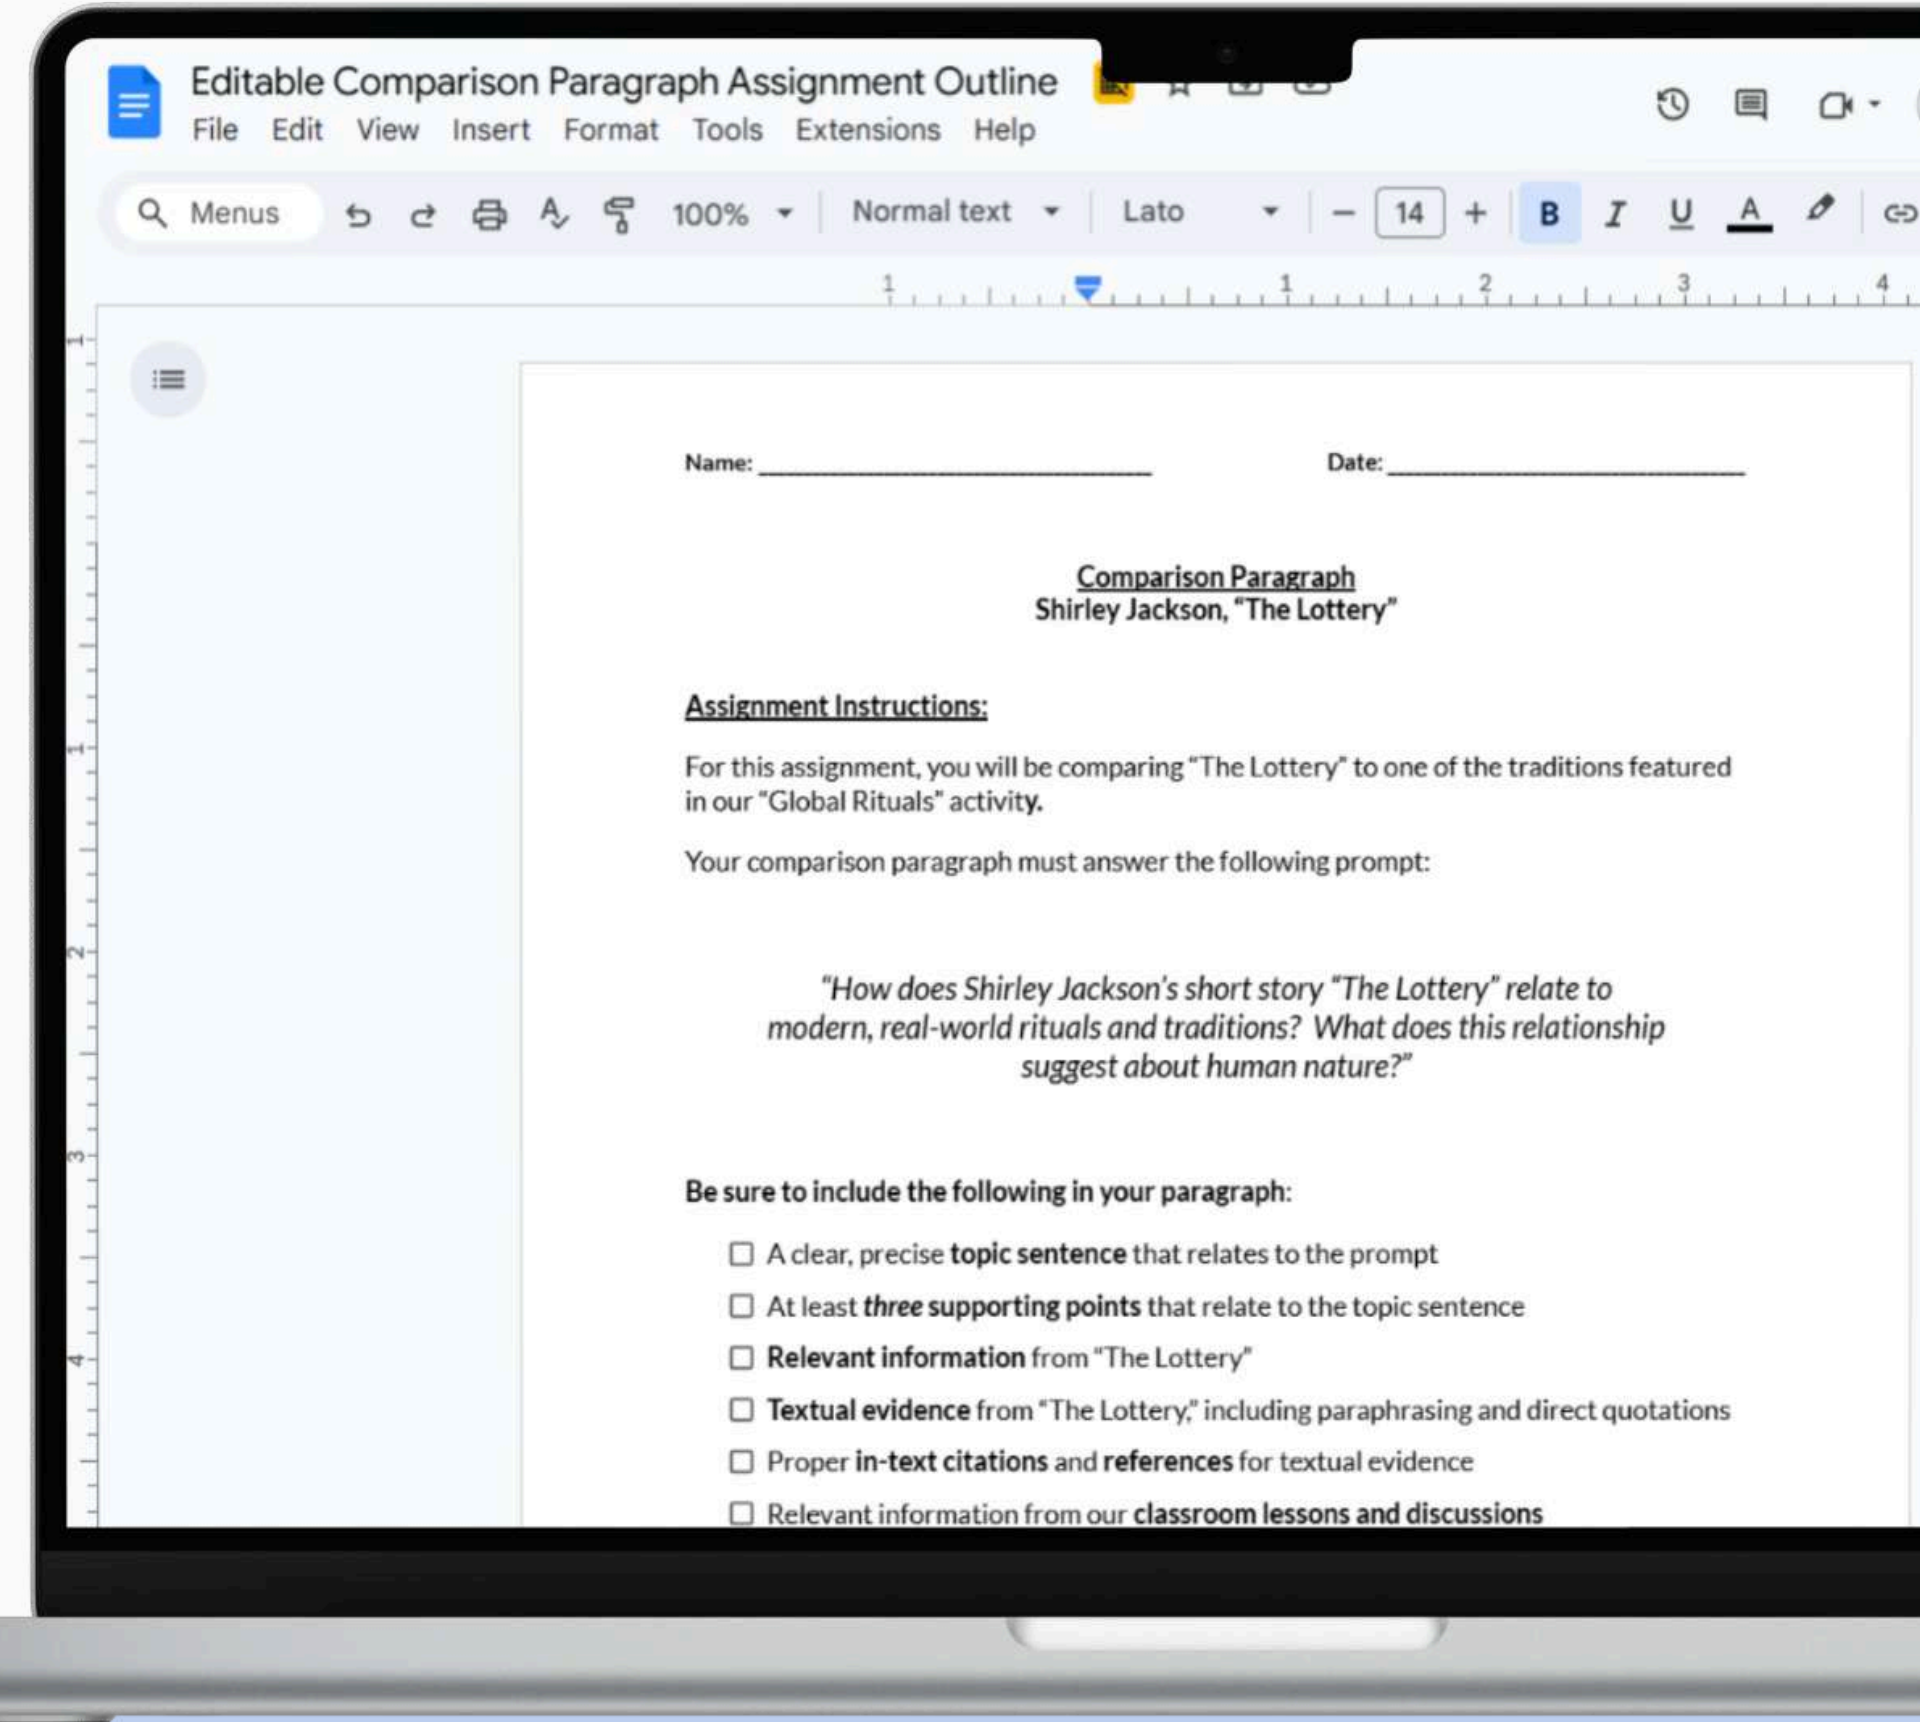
Editable Comparison Paragraph Assignment Outline

File Edit View Insert Format Tools Extensions Help

Menus 100% Normal text Lato 14 B I U A

Name: ______________________ Date: ______________________

Comparison Paragraph
Shirley Jackson, "The Lottery"

Assignment Instructions:

For this assignment, you will be comparing "The Lottery" to one of the traditions featured in our "Global Rituals" activity.

Your comparison paragraph must answer the following prompt:

"How does Shirley Jackson's short story "The Lottery" relate to modern, real-world rituals and traditions? What does this relationship suggest about human nature?"

Be sure to include the following in your paragraph:

☐ A clear, precise **topic sentence** that relates to the prompt
☐ At least ***three* supporting points** that relate to the topic sentence
☐ **Relevant information** from "The Lottery"
☐ **Textual evidence** from "The Lottery," including paraphrasing and direct quotations
☐ Proper **in-text citations** and **references** for textual evidence
☐ Relevant information from our **classroom lessons and discussions**